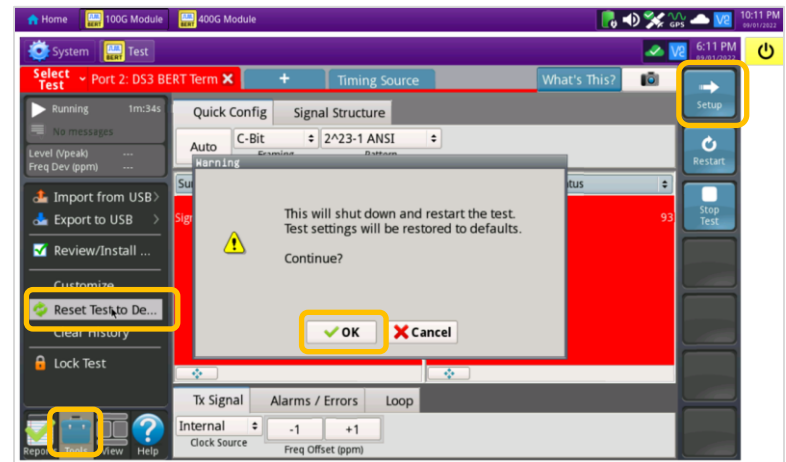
Home 100G Module 400G Module 10:11 PM 09/01/2022

System Test 6:11 PM 09/01/2022

Select Test Port 2: DS3 BERT Term ✕ + Timing Source What's This?

Setup

Running 1m:34s

No messages

Level (Vpeak) ---
Freq Dev (ppm) ---

Restart

Stop Test

Import from USB
Export to USB
Review/Install ...
Customize
Reset Test to De...
Clear History
Lock Test

Quick Config Signal Structure

Auto C-Bit Framing 2^23-1 ANSI Pattern

Warning

This will shut down and restart the test.
Test settings will be restored to defaults.

Continue?

OK Cancel

93

Tx Signal Alarms / Errors Loop

Internal Clock Source -1 +1 Freq Offset (ppm)

Reports Tools View Help